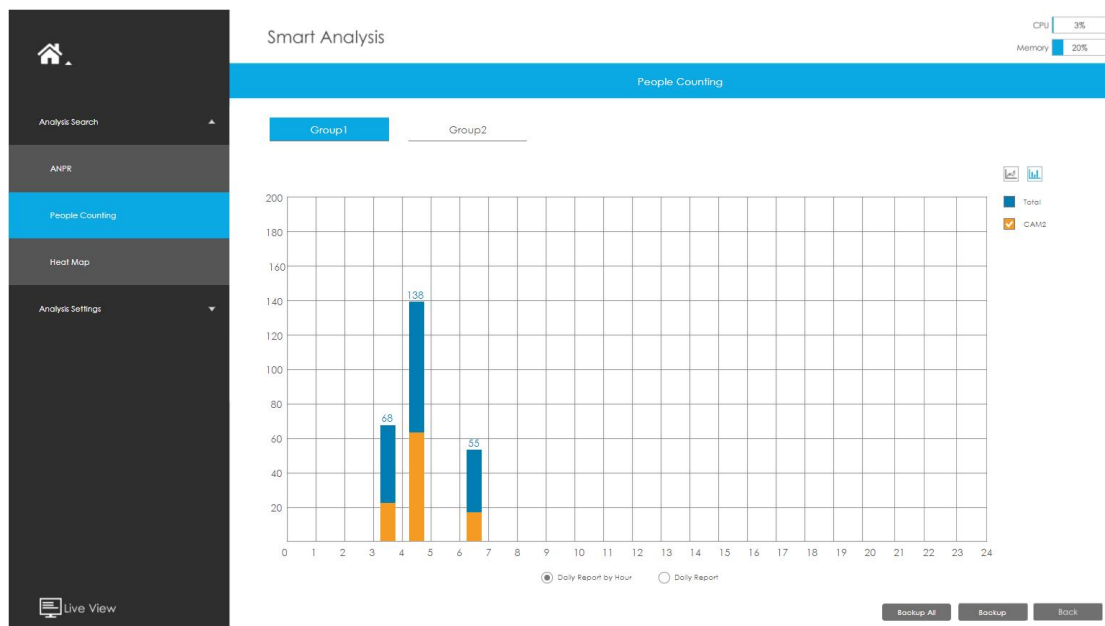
Smart Analysis

CPU 3%
Memory 20%

Analysis Search
ANPR
People Counting
Heat Map
Analysis Settings

People Counting

Group1
Group2

Total
CAM2

200
180
160
140
120
100
80
60
40
20

68
138
55

0 1 2 3 4 5 6 7 8 9 10 11 12 13 14 15 16 17 18 19 20 21 22 23 24

Daily Report by Hour
Daily Report

Live View

Backup All
Backup
Back